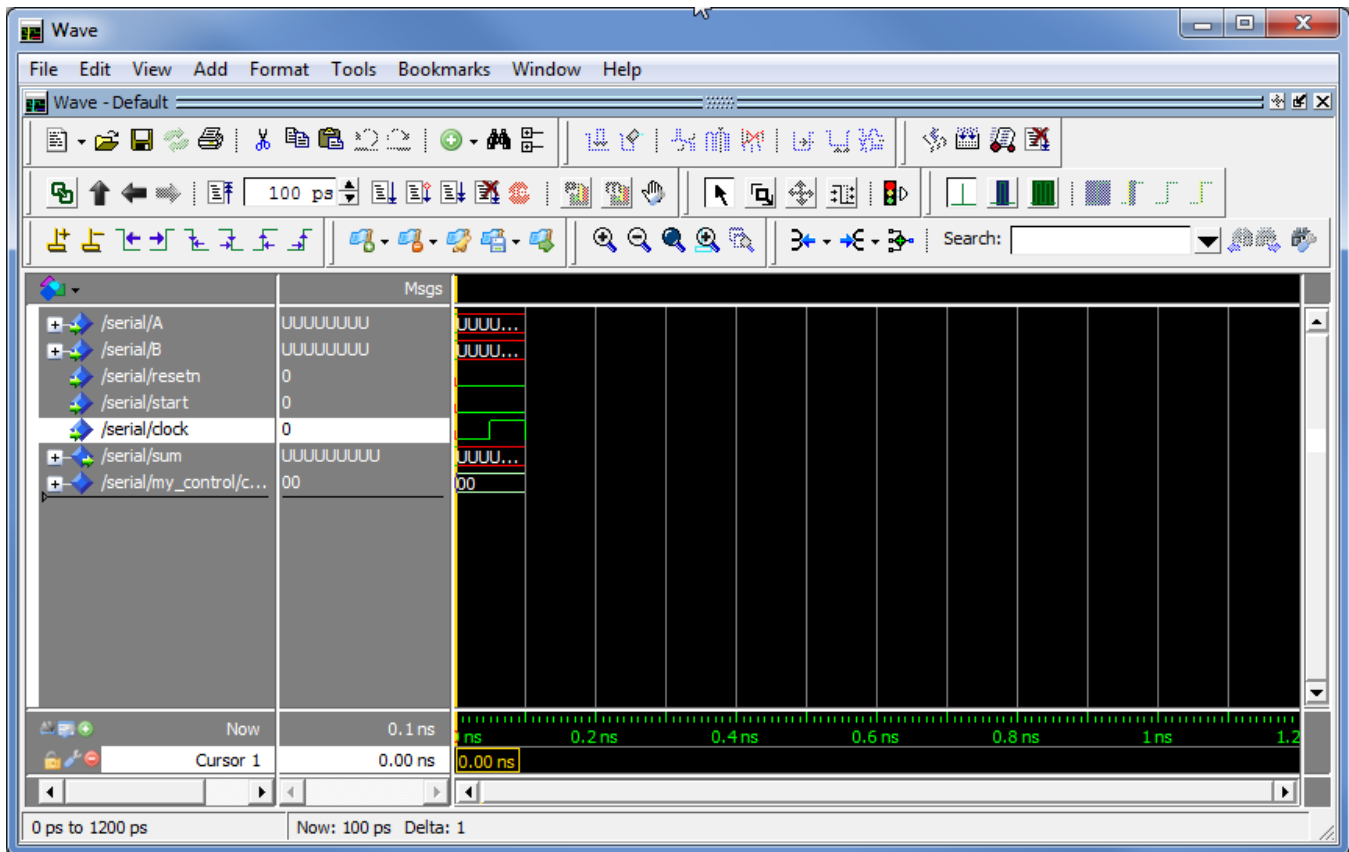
Wave

File Edit View Add Format Tools Bookmarks Window Help

Wave - Default

100 ps

Search:

Msgs

/serial/A UUUUUUUU UUUU...
/serial/B UUUUUUUU UUUU...
/serial/resetn 0
/serial/start 0
/serial/clock 0
/serial/sum UUUUUUUUU UUUU...
/serial/my_control/c... 00 00

Now 0.1 ns
Cursor 1 0.00 ns 0.00 ns

ns 0.2 ns 0.4 ns 0.6 ns 0.8 ns 1 ns 1.2

0 ps to 1200 ps
Now: 100 ps Delta: 1